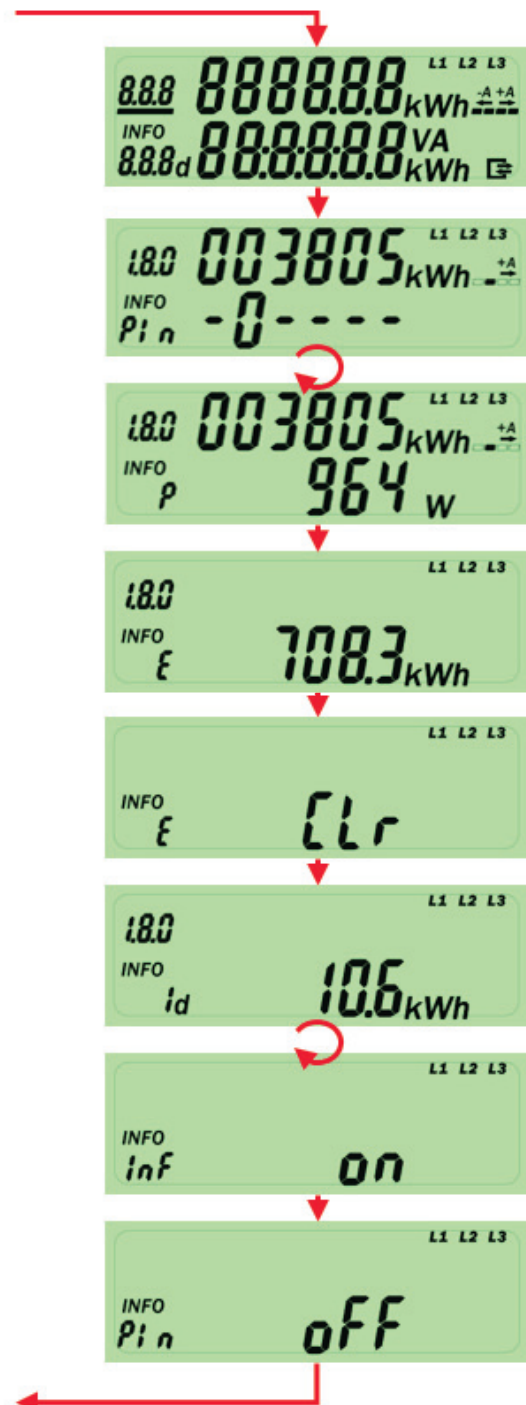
8.8.8 888888.8 kWh L1 L2 L3 -A +A
INFO
8.8.8d 88:8:8:8:8.8 VA kWh

1.8.0 003805 kWh L1 L2 L3 +A
INFO
Pin -0----

1.8.0 003805 kWh L1 L2 L3 +A
INFO
P 964 W

1.8.0 L1 L2 L3
INFO
E 708.3 kWh

L1 L2 L3
INFO
E CLr

1.8.0 L1 L2 L3
INFO
1d 10.6 kWh

L1 L2 L3
INFO
InF on

L1 L2 L3
INFO
Pin oFF